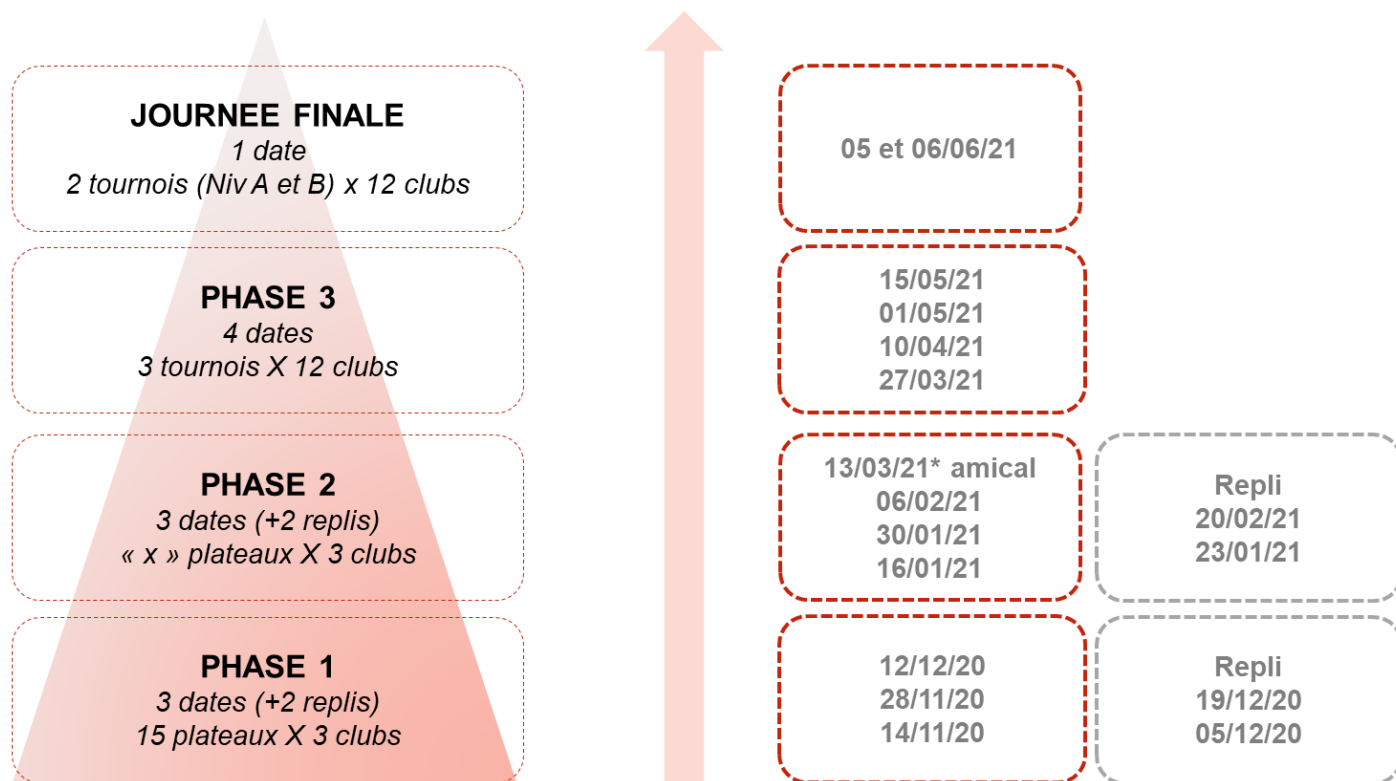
JOURNEE FINALE
1 date
2 tournois (Niv A et B) x 12 clubs

05 et 06/06/21

PHASE 3
4 dates
3 tournois X 12 clubs

15/05/21
01/05/21
10/04/21
27/03/21

PHASE 2
3 dates (+2 replis)
« x » plateaux X 3 clubs

13/03/21* amical
06/02/21
30/01/21
16/01/21

Repli
20/02/21
23/01/21

PHASE 1
3 dates (+2 replis)
15 plateaux X 3 clubs

12/12/20
28/11/20
14/11/20

Repli
19/12/20
05/12/20